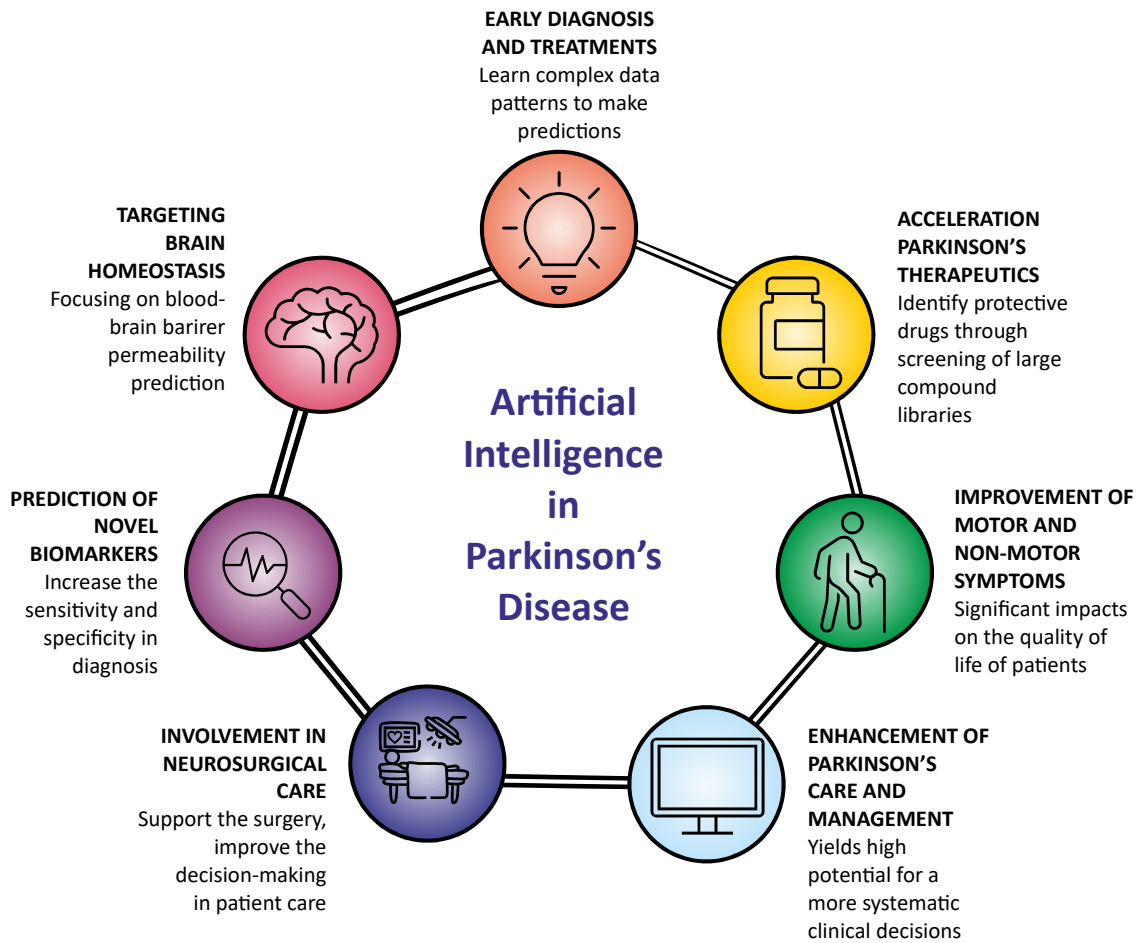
EARLY DIAGNOSIS AND TREATMENTS
Learn complex data patterns to make predictions

ACCELERATION PARKINSON'S THERAPEUTICS
Identify protective drugs through screening of large compound libraries

IMPROVEMENT OF MOTOR AND NON-MOTOR SYMPTOMS
Significant impacts on the quality of life of patients

ENHANCEMENT OF PARKINSON'S CARE AND MANAGEMENT
Yields high potential for a more systematic clinical decisions

INVOLVEMENT IN NEUROSURGICAL CARE
Support the surgery, improve the decision-making in patient care

PREDICTION OF NOVEL BIOMARKERS
Increase the sensitivity and specificity in diagnosis

TARGETING BRAIN HOMEOSTASIS
Focusing on blood-brain barirer permeability prediction

Artificial Intelligence in Parkinson's Disease